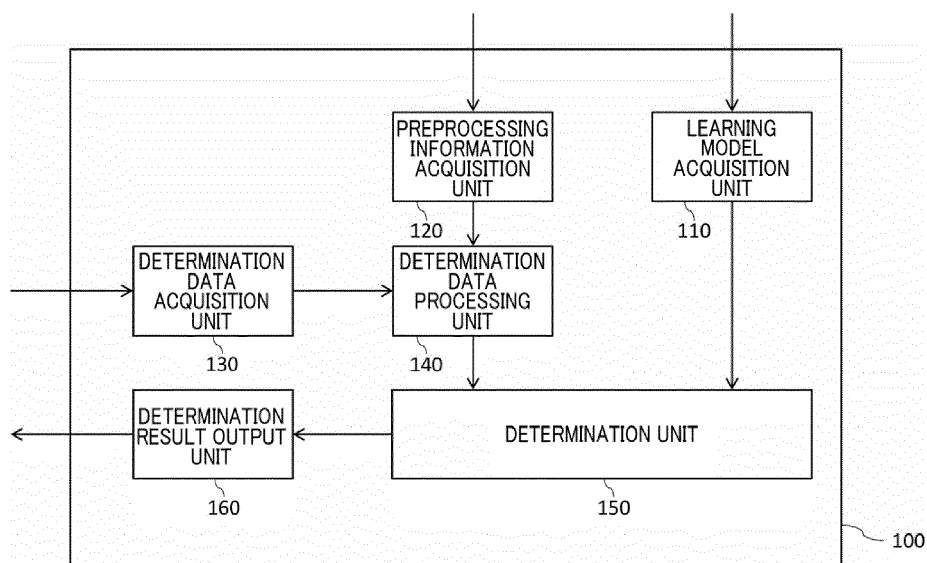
PREPROCESSING INFORMATION ACQUISITION UNIT

120

LEARNING MODEL ACQUISITION UNIT

110

DETERMINATION DATA ACQUISITION UNIT

130

DETERMINATION DATA PROCESSING UNIT

140

DETERMINATION RESULT OUTPUT UNIT

160

DETERMINATION UNIT

150

100